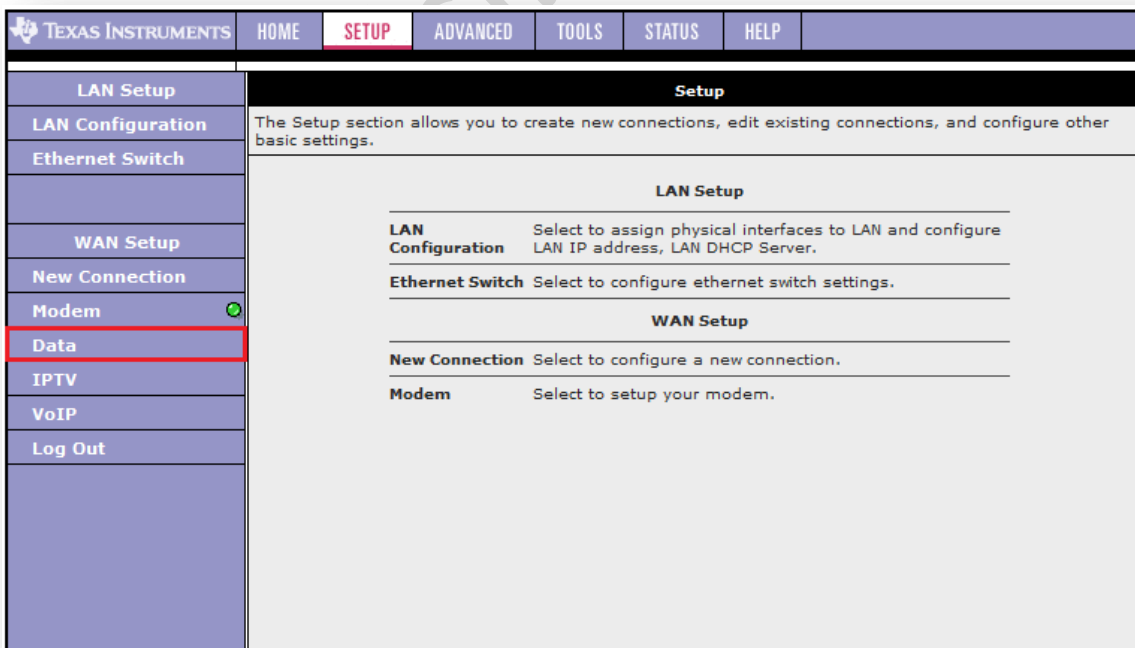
TEXAS INSTRUMENTS HOME SETUP ADVANCED TOOLS STATUS HELP

LAN Setup
LAN Configuration
Ethernet Switch

WAN Setup
New Connection
Modem
Data
IPTV
VoIP
Log Out

Setup

The Setup section allows you to create new connections, edit existing connections, and configure other basic settings.

LAN Setup

| | |
|---|---|
| LAN Configuration | Select to assign physical interfaces to LAN and configure LAN IP address, LAN DHCP Server. |
| Ethernet Switch | Select to configure ethernet switch settings. |

WAN Setup

| | |
|---|---|
| New Connection | Select to configure a new connection. |
| Modem | Select to setup your modem. |